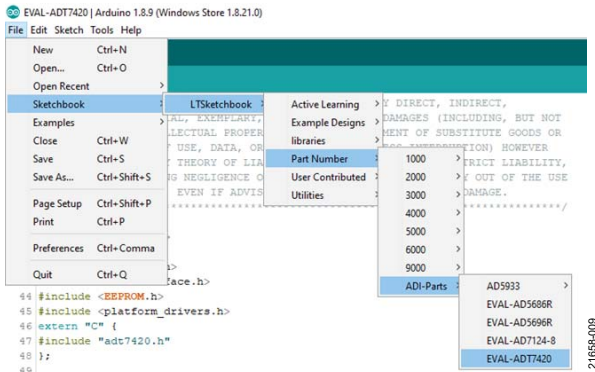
EVAL-ADT7420 | Arduino 1.8.9 (Windows Store 1.8.21.0)

File Edit Sketch Tools Help

New Ctrl+N
Open... Ctrl+O
Open Recent
Sketchbook
Examples
Close Ctrl+W
Save Ctrl+S
Save As... Ctrl+Shift+S
Page Setup Ctrl+Shift+P
Print Ctrl+P
Preferences Ctrl+Comma
Quit Ctrl+Q

LTSketchbook

Active Learning
Example Designs
libraries
Part Number
User Contributed
Utilities

1000
2000
3000
4000
5000
6000
9000
ADI-Parts

AD5933
EVAL-AD5686R
EVAL-AD5696R
EVAL-AD7124-8
EVAL-ADT7420

Y DIRECT, INDIRECT,
IAL, EXEMPLARY, DAMAGES (INCLUDING, BUT NOT
LLECTUAL PROPER MENT OF SUBSTITUTE GOODS OR
USE, DATA, OR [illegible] INTERRUPTION) HOWEVER
THEORY OF LIA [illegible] TRICT LIABILITY,
NG NEGLIGENCE O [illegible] Y OUT OF THE USE
EVEN IF ADVIS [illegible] DAMAGE.
*****************************************/

h>
face.h>
44 #include <EEPROM.h>
45 #include <platform_drivers.h>
46 extern "C" {
47 #include "adt7420.h"
48 };
49

21658-009